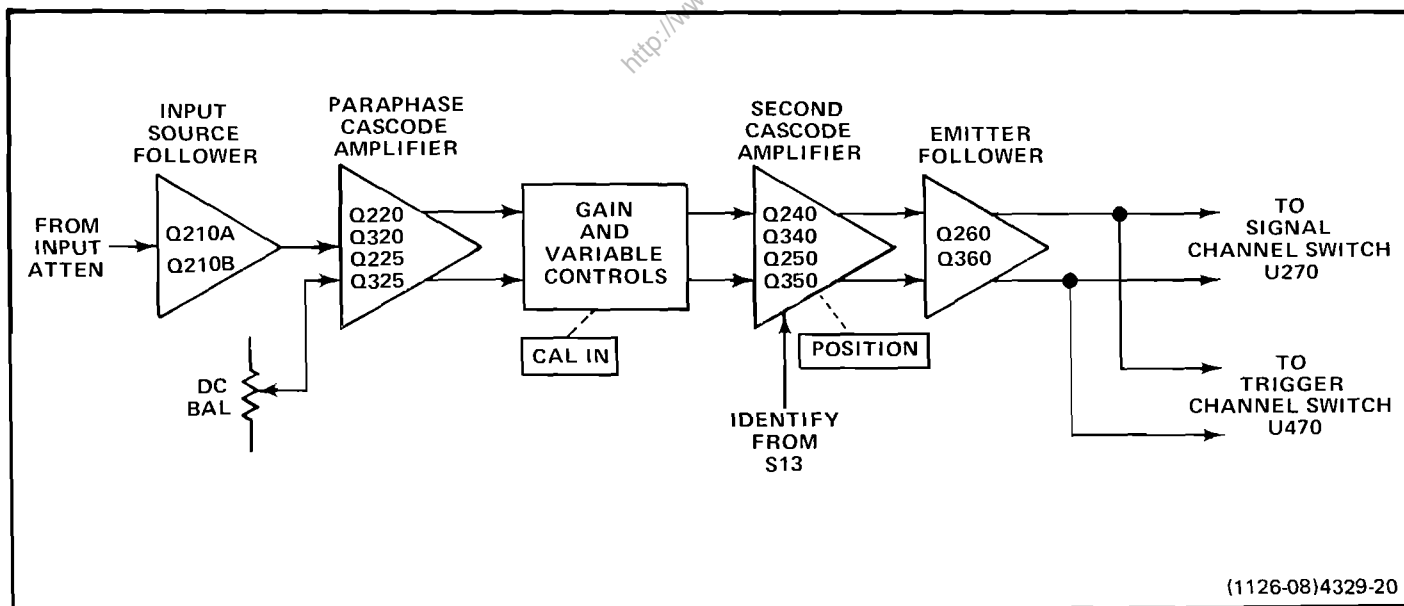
http://www

INPUT SOURCE FOLLOWER

PARAPHASE CASCODE AMPLIFIER

SECOND CASCODE AMPLIFIER

EMITTER FOLLOWER

FROM INPUT ATTEN

Q210A
Q210B

Q220
Q320
Q225
Q325

GAIN AND VARIABLE CONTROLS

Q240
Q340
Q250
Q350

Q260
Q360

TO SIGNAL CHANNEL SWITCH U270

DC BAL

CAL IN

POSITION

TO TRIGGER CHANNEL SWITCH U470

IDENTIFY FROM S13

(1126-08)4329-20